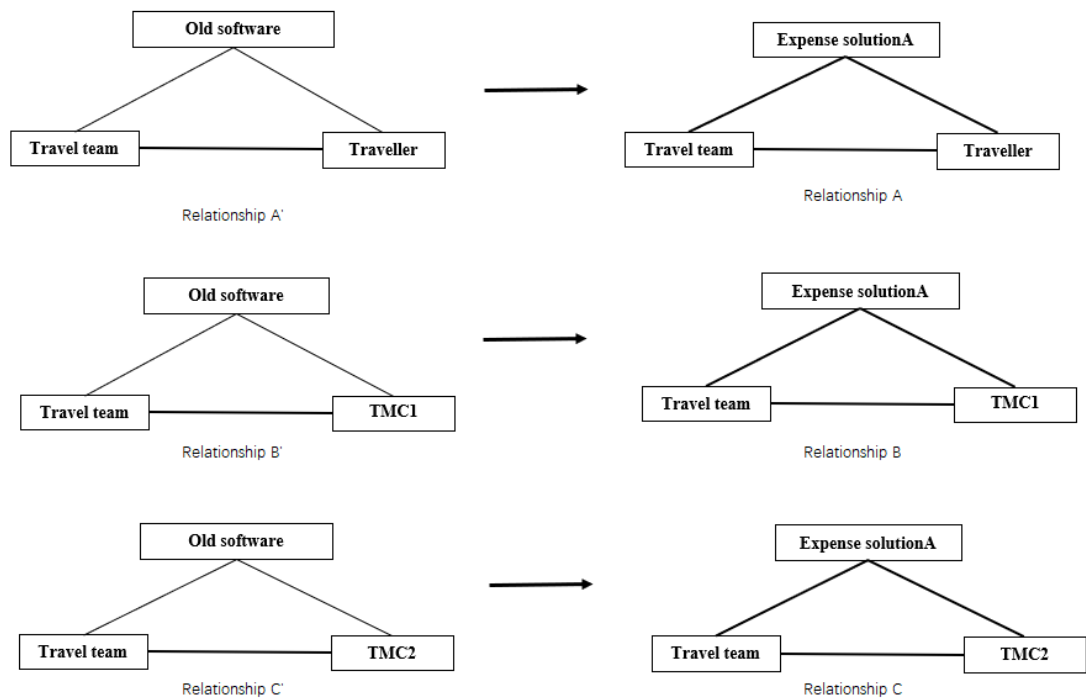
Old software

Travel team

Traveller

Relationship A'

Expense solutionA

Travel team

Traveller

Relationship A

Old software

Travel team

TMC1

Relationship B'

Expense solutionA

Travel team

TMC1

Relationship B

Old software

Travel team

TMC2

Relationship C'

Expense solutionA

Travel team

TMC2

Relationship C